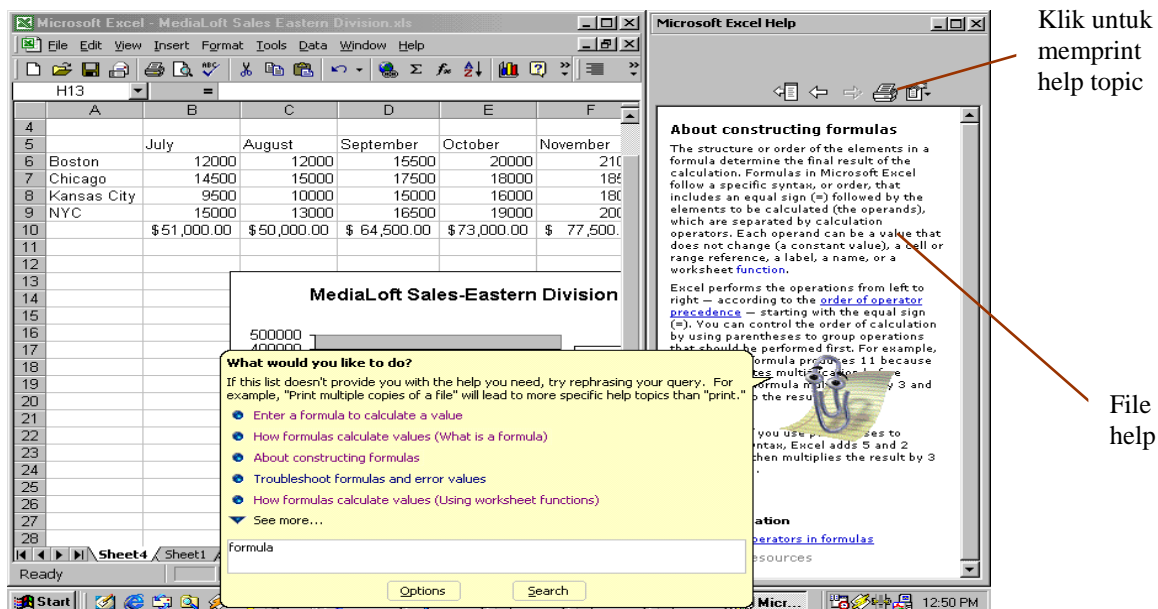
Microsoft Excel - MediaLoft Sales Eastern Division.xls

File Edit View Insert Format Tools Data Window Help

H13 =

| | A | B | C | D | E | F |
|---|---|---|---|---|---|---|
| 4 | | | | | | |
| 5 | | July | August | September | October | November |
| 6 | Boston | 12000 | 12000 | 15500 | 20000 | 210 |
| 7 | Chicago | 14500 | 15000 | 17500 | 18000 | 185 |
| 8 | Kansas City | 9500 | 10000 | 15000 | 16000 | 180 |
| 9 | NYC | 15000 | 13000 | 16500 | 19000 | 200 |
| 10 | | $51,000.00 | $50,000.00 | $ 64,500.00 | $73,000.00 | $ 77,500. |
| 11 | | | | | | |
| 12 | | | | | | |

MediaLoft Sales-Eastern Division

500000
400000

What would you like to do?

If this list doesn't provide you with the help you need, try rephrasing your query. For example, "Print multiple copies of a file" will lead to more specific help topics than "print."

Enter a formula to calculate a value
How formulas calculate values (What is a formula)
About constructing formulas
Troubleshoot formulas and error values
How formulas calculate values (Using worksheet functions)
See more...

formula

Options Search

Sheet4 Sheet1

Ready

Start Micr... 12:50 PM

Microsoft Excel Help

About constructing formulas

The structure or order of the elements in a formula determine the final result of the calculation. Formulas in Microsoft Excel follow a specific syntax, or order, that includes an equal sign (=) followed by the elements to be calculated (the operands), which are separated by calculation operators. Each operand can be a value that does not change (a constant value), a cell or range reference, a label, a name, or a worksheet function.

Excel performs the operations from left to right — according to the order of operator precedence — starting with the equal sign (=). You can control the order of calculation by using parentheses to group operations that should be performed first. For example, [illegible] formula produces 11 because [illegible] multiplication before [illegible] formula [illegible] 3 and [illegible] the result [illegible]

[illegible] you use p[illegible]ses to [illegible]ntax, Excel adds 5 and 2 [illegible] then multiplies the result by 3 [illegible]

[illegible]ation

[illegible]perators in formulas

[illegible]esources

Klik untuk memprint help topic

File help